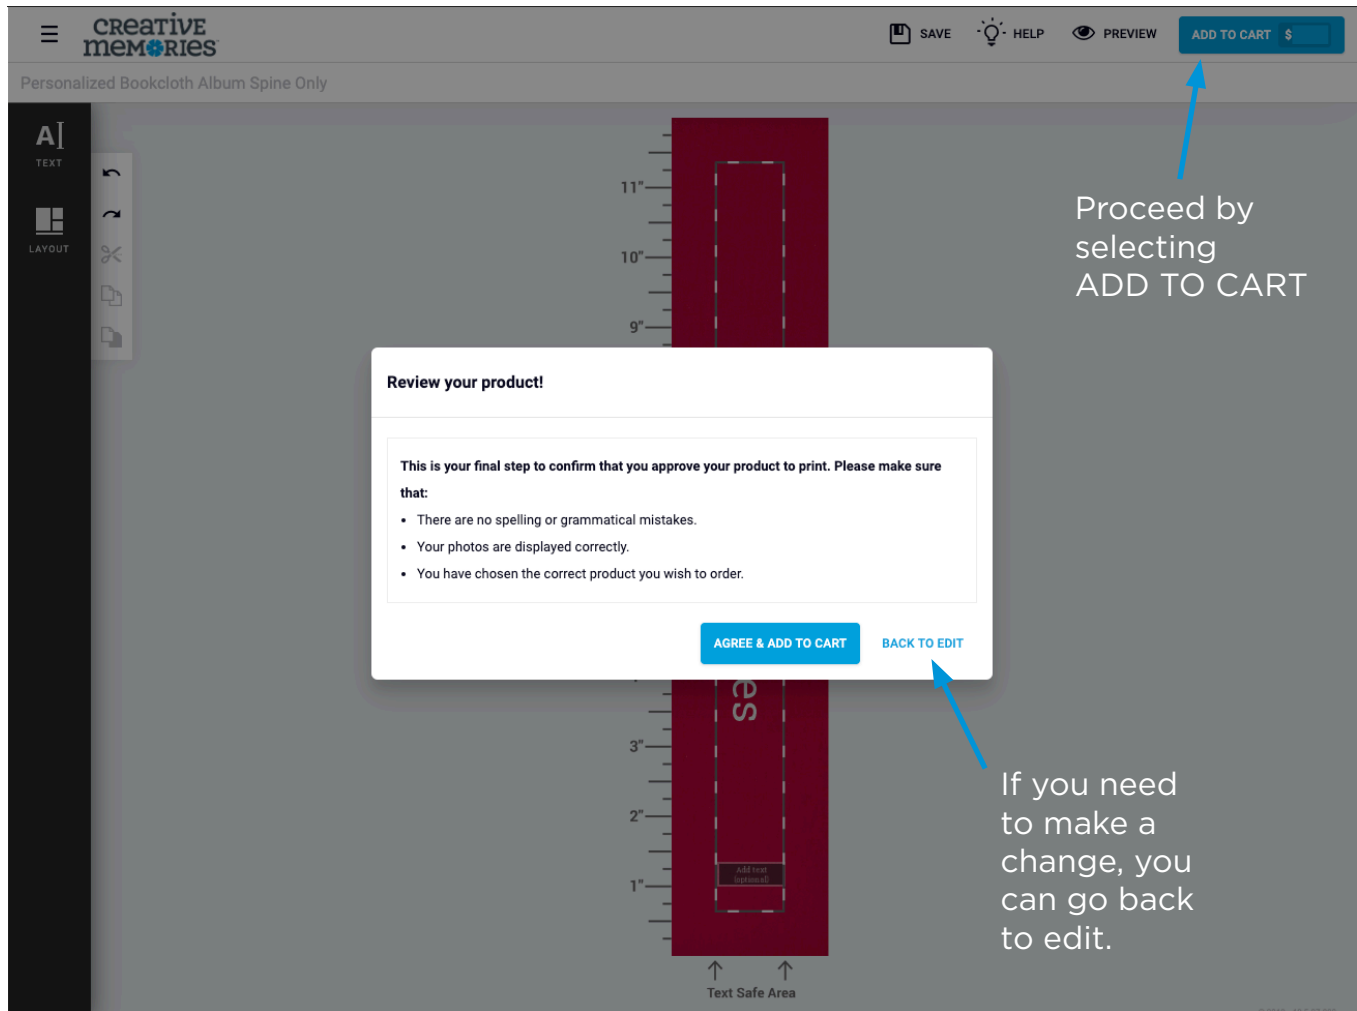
creative memories

SAVE HELP PREVIEW ADD TO CART $

Personalized Bookcloth Album Spine Only

TEXT

LAYOUT

11"

10"

9"

Proceed by selecting ADD TO CART

Review your product!

This is your final step to confirm that you approve your product to print. Please make sure that:

- There are no spelling or grammatical mistakes.
- Your photos are displayed correctly.
- You have chosen the correct product you wish to order.

AGREE & ADD TO CART

BACK TO EDIT

es

3"

2"

1"

Add text (optional)

Text Safe Area

If you need to make a change, you can go back to edit.